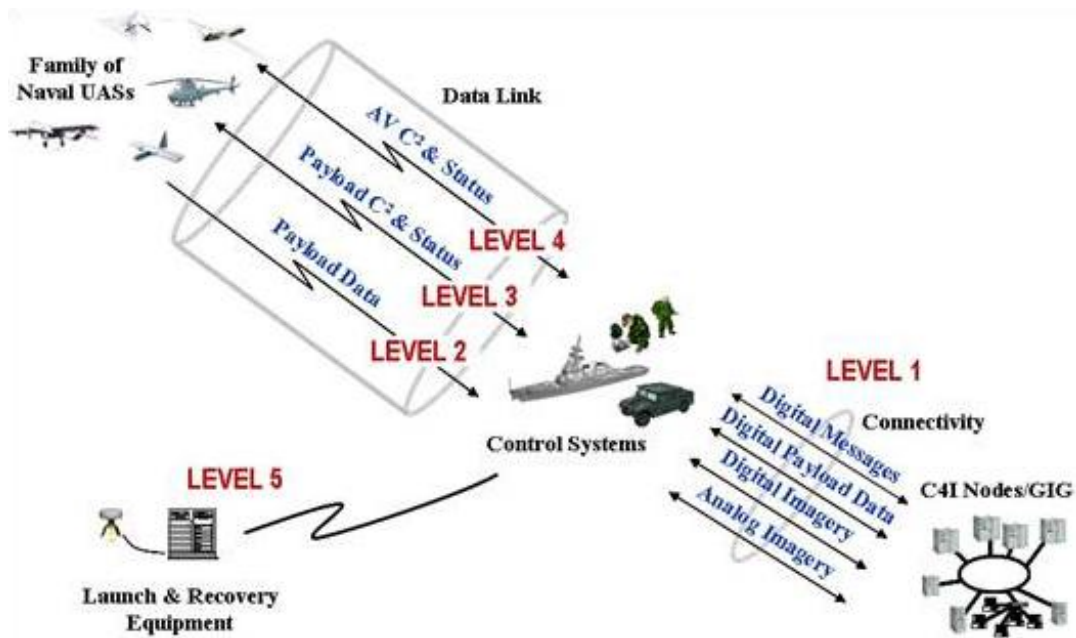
Family of Naval UASs

Data Link

AV $C^2$ & Status

Payload $C^2$ & Status

Payload Data

LEVEL 4

LEVEL 3

LEVEL 2

LEVEL 1

Connectivity

Digital Messages

Digital Payload Data

Digital Imagery

Analog Imagery

C4I Nodes/GIG

Control Systems

LEVEL 5

Launch & Recovery Equipment